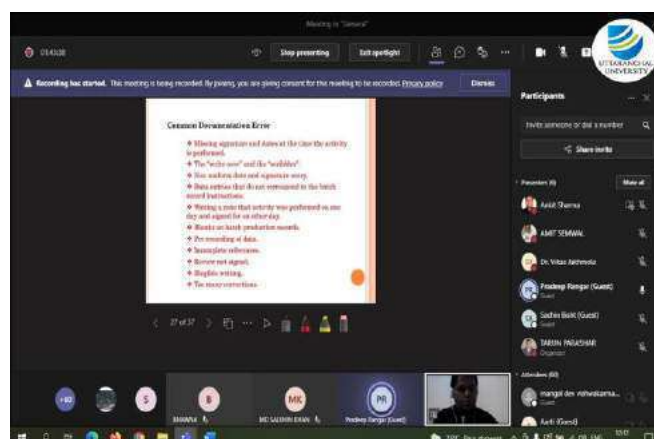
Meeting in "General"

01:43:38

Stop presenting

Exit spotlight

UTTARANCHAL UNIVERSITY

Recording has started. This meeting is being recorded. By joining, you are giving consent for this meeting to be recorded. Privacy policy

Dismiss

Common Documentation Error

Missing signature and dates at the time the activity is performed.

The "write-overs" and the "scribbles".

Use uniform date and signature entry.

Data entries that do not correspond to the batch record instructions.

Writing a note that activity was performed on one day and signed for on other day.

Blanks on batch production records.

Pre recording of data.

Incomplete references.

Review not signed.

Illegible writing.

Too many corrections.

27 of 37

Participants

Invite someone or dial a number

Share invite

Presenters (6)

Mute all

Ankit Sharma

AMIT SEMWAL

Dr. Vikas Jakhmola

Pradeep Rangar (Guest)

Guest

Sachin Bisht (Guest)

Guest

TARUN PARASHAR

Organizer

Attendees (60)

mangal dev vishwakarma...

Aarti (Guest)

+60

S

B

MK

PR

BHAWNA

MD SALMAN KHAN

Pradeep Rangar (Guest)

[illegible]